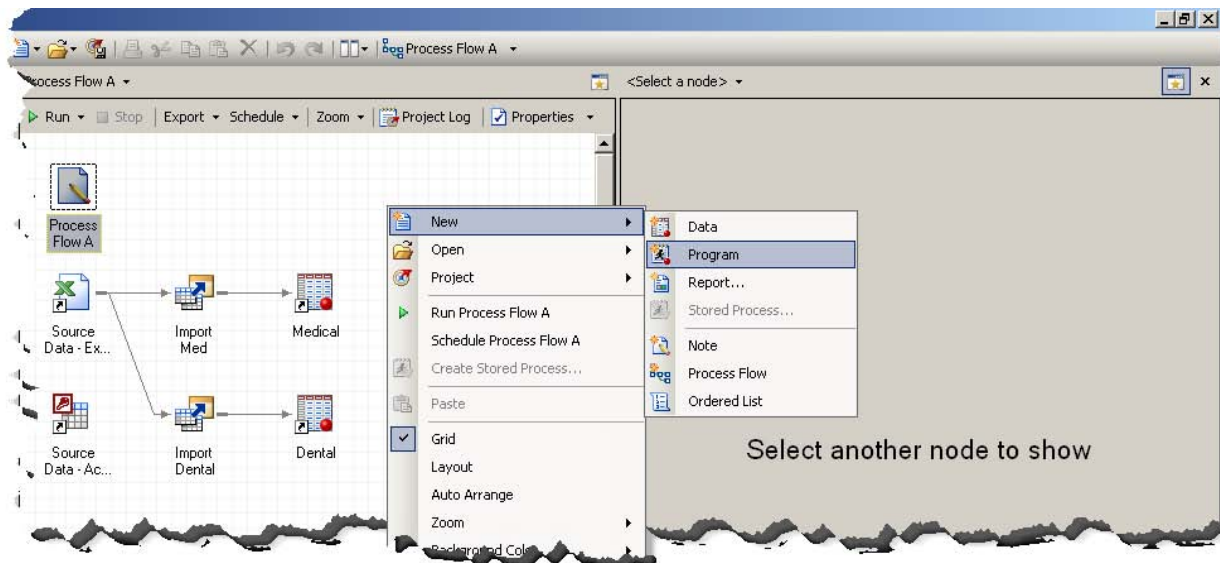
Process Flow A

rocess Flow A

<Select a node>

Run Stop | Export Schedule | Zoom | Project Log | Properties

Process Flow A

Source Data - Ex...

Import Med

Medical

Source Data - Ac...

Import Dental

Dental

New
Open
Project
Run Process Flow A
Schedule Process Flow A
Create Stored Process...
Paste
Grid
Layout
Auto Arrange
Zoom
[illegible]

Data
Program
Report...
Stored Process...
Note
Process Flow
Ordered List

Select another node to show